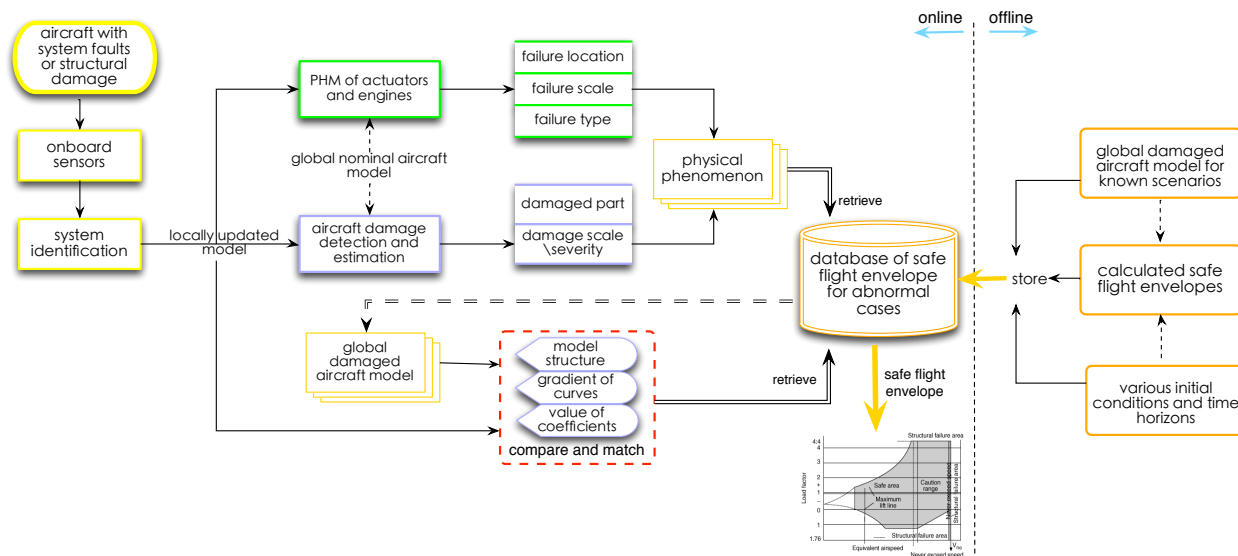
online offline

aircraft with system faults or structural damage

onboard sensors

system identification

locally updated model

PHM of actuators and engines

global nominal aircraft model

aircraft damage detection and estimation

failure location

failure scale

failure type

damaged part

damage scale \severity

physical phenomenon

retrieve

database of safe flight envelope for abnormal cases

global damaged aircraft model for known scenarios

calculated safe flight envelopes

store

various initial conditions and time horizons

global damaged aircraft model

model structure

gradient of curves

value of coefficients

compare and match

retrieve

safe flight envelope

Structural failure area

4.4

4

3

2

1

0

1

1.76

Load factor

Safe area

Maximum lift line

Caution range

Structural failure area

Structural failure area

Equivalent airspeed

Never exceed speed

$V_{NE}$